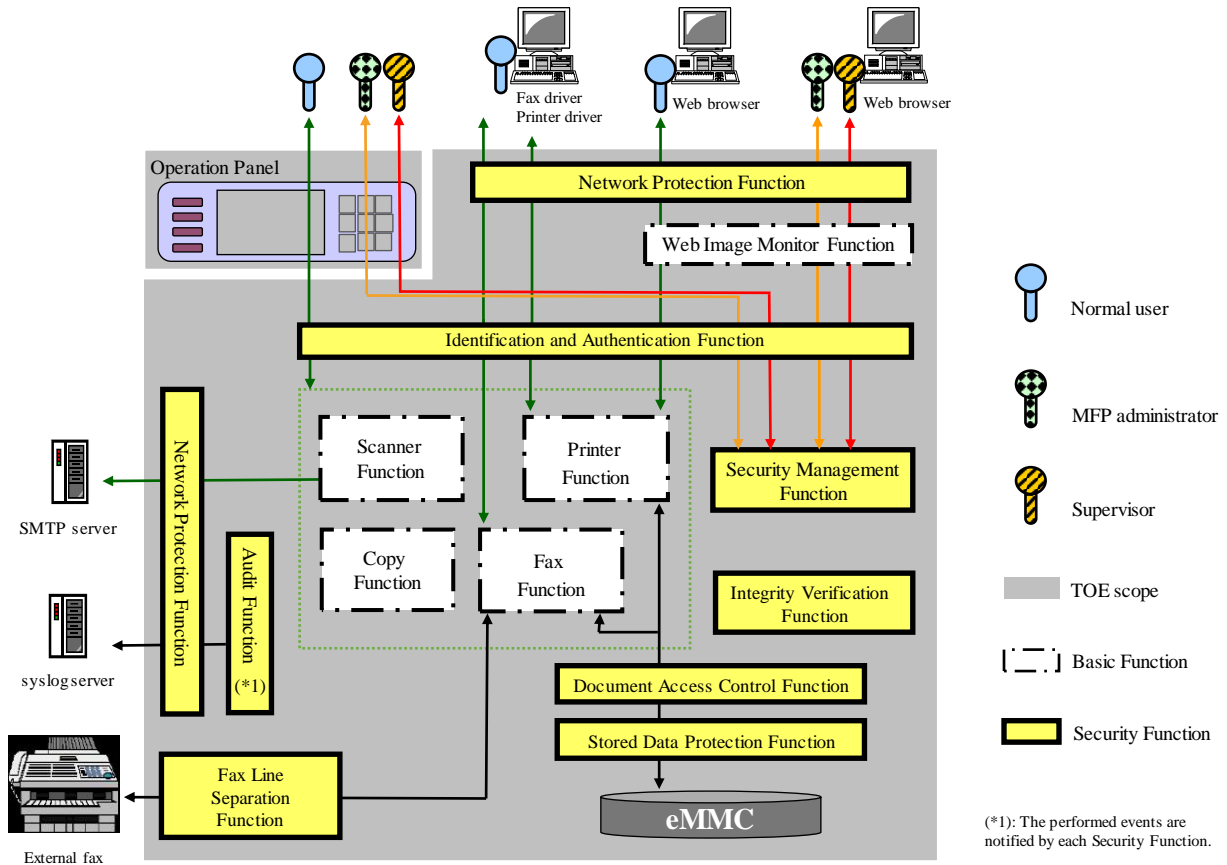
Fax driver
Printer driver

Web browser

Web browser

Operation Panel

Network Protection Function

Web Image Monitor Function

Identification and Authentication Function

Network Protection Function

Scanner Function

Printer Function

Security Management Function

SMTP server

Audit Function (*1)

Copy Function

Fax Function

Integrity Verification Function

syslog server

Document Access Control Function

Stored Data Protection Function

Fax Line Separation Function

eMMC

External fax

Normal user

MFP administrator

Supervisor

TOE scope

Basic Function

Security Function

(*1): The performed events are notified by each Security Function.